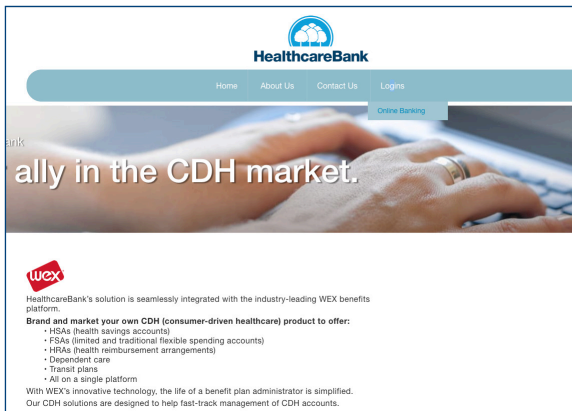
HealthcareBank

Home About Us Contact Us Logins

Online Banking

ank

ally in the CDH market.

wex

HealthcareBank's solution is seamlessly integrated with the industry-leading WEX benefits platform.

Brand and market your own CDH (consumer-driven healthcare) product to offer:

• HSAs (health savings accounts)
• FSAs (limited and traditional flexible spending accounts)
• HRAs (health reimbursement arrangements)
• Dependent care
• Transit plans
• All on a single platform

With WEX's innovative technology, the life of a benefit plan administrator is simplified.

Our CDH solutions are designed to help fast-track management of CDH accounts.